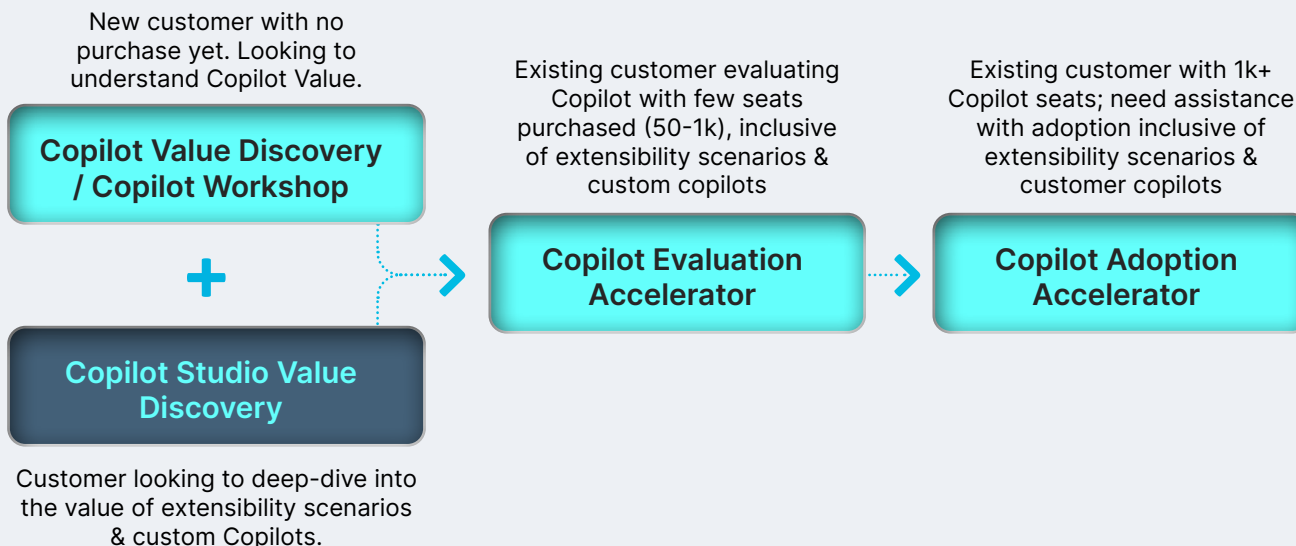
New customer with no purchase yet. Looking to understand Copilot Value.

Copilot Value Discovery / Copilot Workshop

+

Copilot Studio Value Discovery

Customer looking to deep-dive into the value of extensibility scenarios & custom Copilots.

Existing customer evaluating Copilot with few seats purchased (50-1k), inclusive of extensibility scenarios & custom copilots

Copilot Evaluation Accelerator

Existing customer with 1k+ Copilot seats; need assistance with adoption inclusive of extensibility scenarios & customer copilots

Copilot Adoption Accelerator